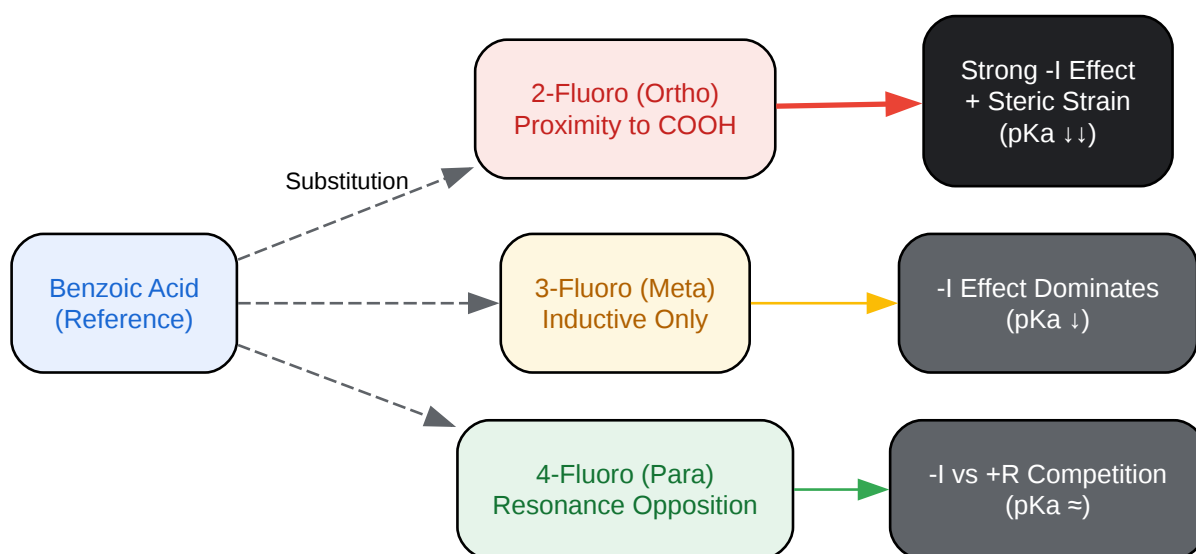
Benzoic Acid
(Reference)

Substitution

2-Fluoro (Ortho)
Proximity to COOH

Strong -I Effect
+ Steric Strain
(pKa ↓↓)

3-Fluoro (Meta)
Inductive Only

-I Effect Dominates
(pKa ↓)

4-Fluoro (Para)
Resonance Opposition

-I vs +R Competition
(pKa ≈)